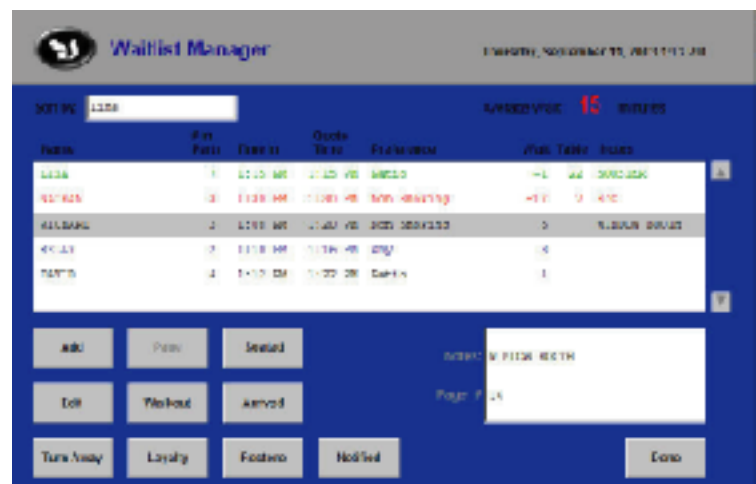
Waitlist Manager

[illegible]

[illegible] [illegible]

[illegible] 15 minutes

| Name | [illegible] | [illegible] | Quote Time | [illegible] | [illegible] | Table | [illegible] |
|---|---|---|---|---|---|---|---|
| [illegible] | 1 | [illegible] | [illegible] | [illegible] | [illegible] | 22 | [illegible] |
| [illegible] | 3 | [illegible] | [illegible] | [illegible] | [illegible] | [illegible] | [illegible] |
| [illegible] | 2 | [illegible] | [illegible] | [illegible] | 5 | | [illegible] |
| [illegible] | 2 | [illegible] | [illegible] | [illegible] | 4 | | |
| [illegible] | 4 | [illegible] | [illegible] | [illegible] | 1 | | |

Add
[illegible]
Seated
Edit
Walkout
Arrived
Turn Away
Loyalty
Footers
Notified
Done

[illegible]: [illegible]
Page #: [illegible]